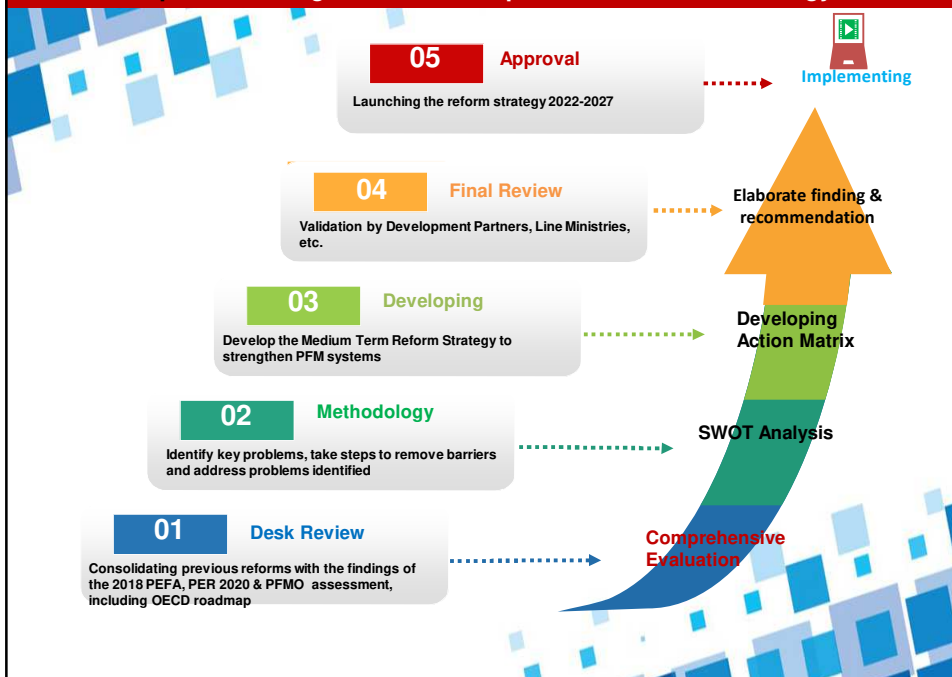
05 Approval

Launching the reform strategy 2022-2027

Implementing

04 Final Review

Validation by Development Partners, Line Ministries, etc.

Elaborate finding & recommendation

03 Developing

Develop the Medium Term Reform Strategy to strengthen PFM systems

Developing Action Matrix

02 Methodology

Identify key problems, take steps to remove barriers and address problems identified

SWOT Analysis

01 Desk Review

Consolidating previous reforms with the findings of the 2018 PEFA, PER 2020 & PFMO assessment, including OECD roadmap

Comprehensive Evaluation